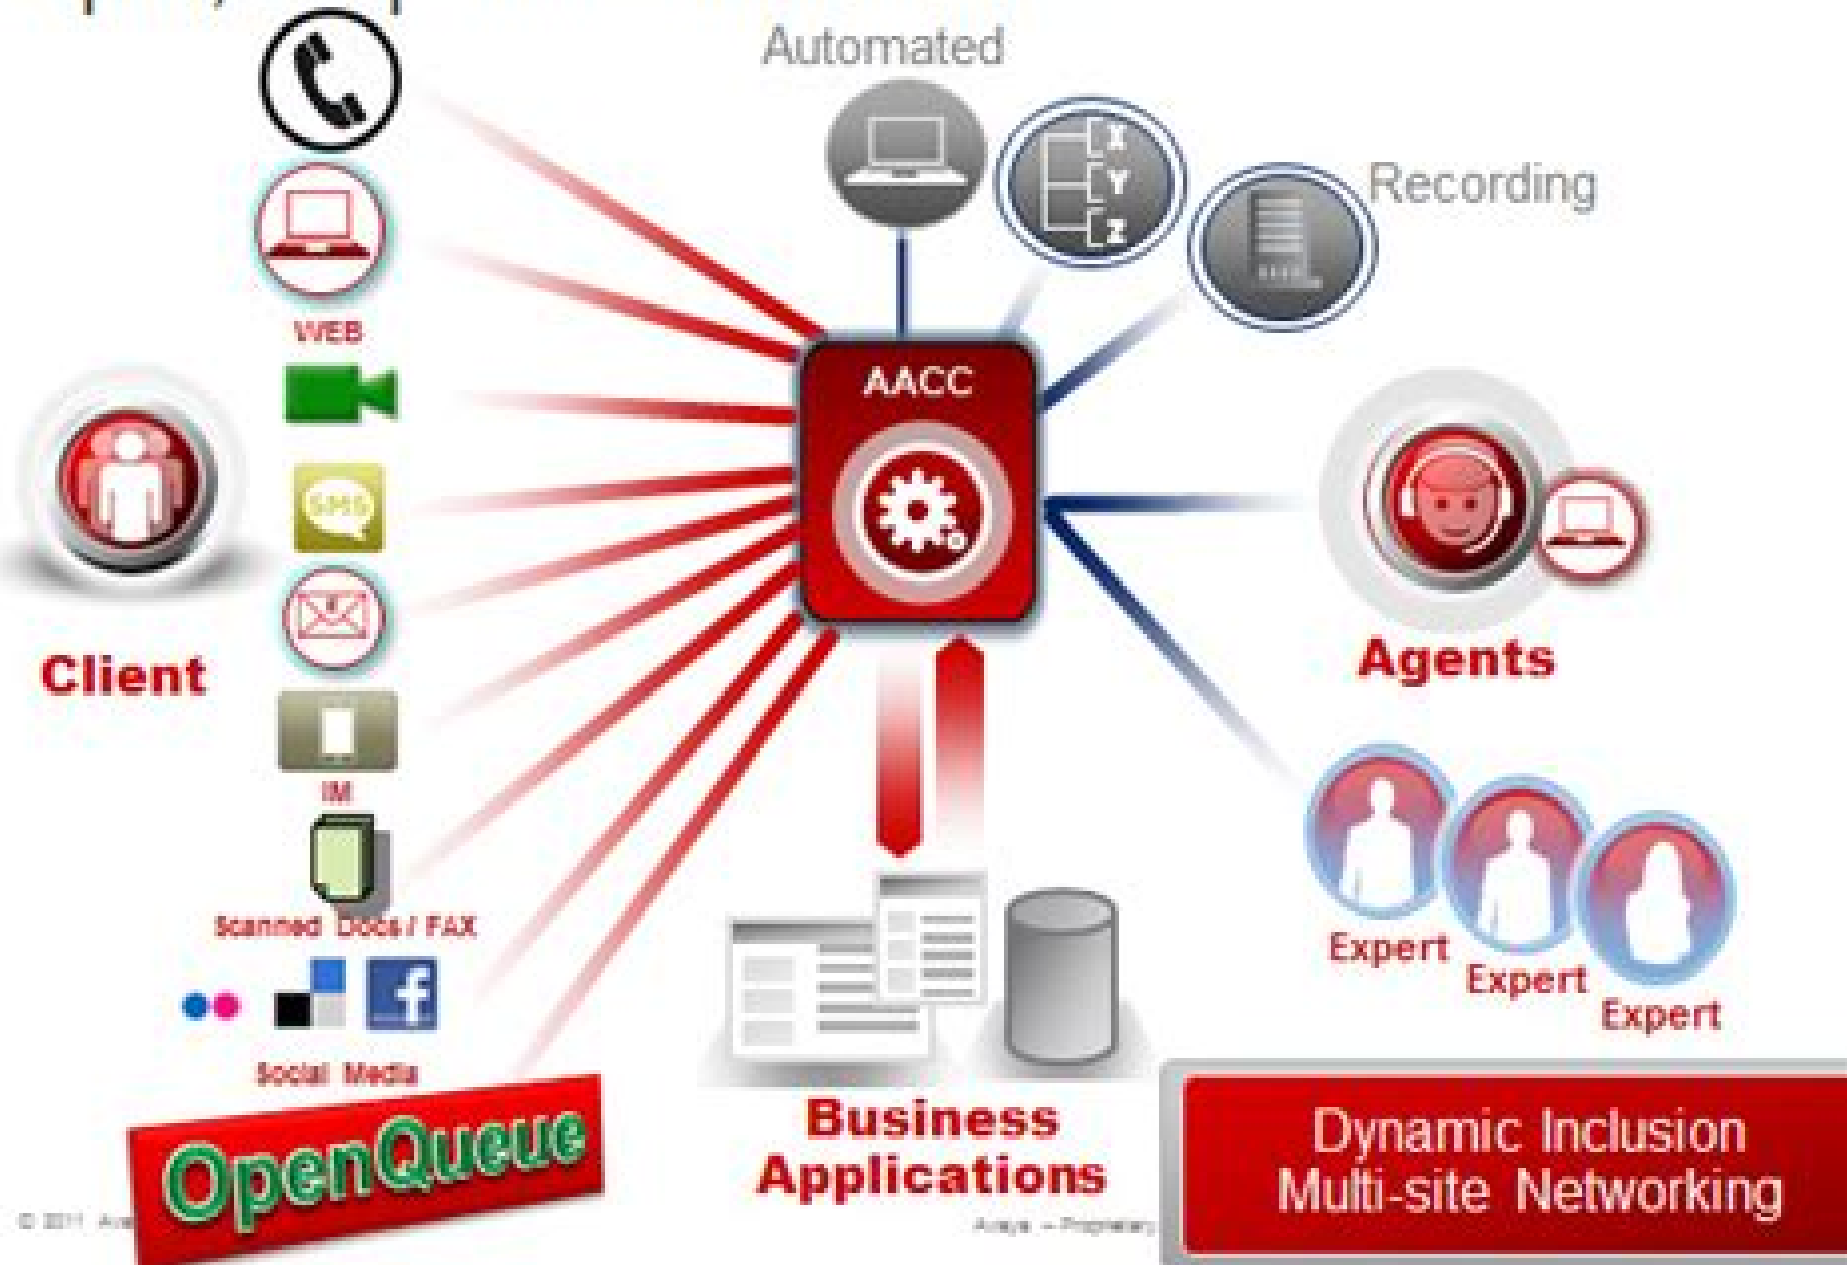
Automated

X
Y
Z

Recording

WEB

AACC

SMS

Client

IM

Agents

Scanned Docs / FAX

Expert
Expert
Expert

Social Media

OpenQueue

Business Applications

Dynamic Inclusion
Multi-site Networking

© 2011 Ava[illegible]

Avaya – Proprietary